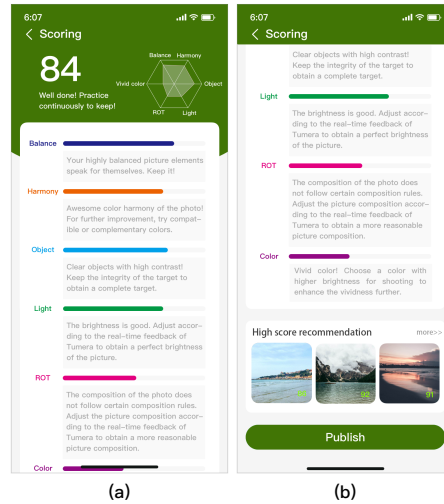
6:07

Scoring

84

Well done! Practice continuously to keep!

Balance Harmony Vivid color Object ROT Light

Balance

Your highly balanced picture elements speak for themselves. Keep it!

Harmony

Awesome color harmony of the photo! For further improvement, try compatible or complementary colors.

Object

Clear objects with high contrast! Keep the integrity of the target to obtain a complete target.

Light

The brightness is good. Adjust according to the real-time feedback of Tumera to obtain a perfect brightness of the picture.

ROT

The composition of the photo does not follow certain composition rules. Adjust the picture composition according to the real-time feedback of Tumera to obtain a more reasonable picture composition.

Color

(a)

6:07

Scoring

Clear objects with high contrast! Keep the integrity of the target to obtain a complete target.

Light

The brightness is good. Adjust according to the real-time feedback of Tumera to obtain a perfect brightness of the picture.

ROT

The composition of the photo does not follow certain composition rules. Adjust the picture composition according to the real-time feedback of Tumera to obtain a more reasonable picture composition.

Color

Vivid color! Choose a color with higher brightness for shooting to enhance the vividness further.

High score recommendation more>>

94 92 91

Publish

(b)